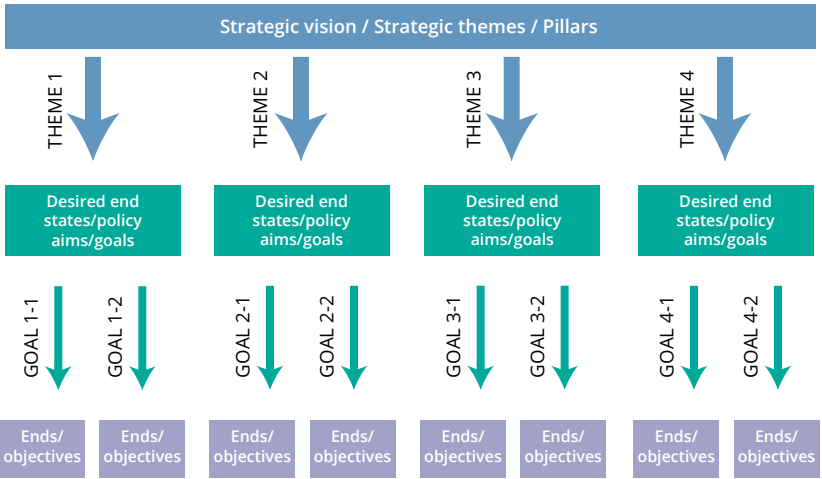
Strategic vision / Strategic themes / Pillars

THEME 1

THEME 2

THEME 3

THEME 4

Desired end states/policy aims/goals

Desired end states/policy aims/goals

Desired end states/policy aims/goals

Desired end states/policy aims/goals

GOAL 1-1

GOAL 1-2

GOAL 2-1

GOAL 2-2

GOAL 3-1

GOAL 3-2

GOAL 4-1

GOAL 4-2

Ends/ objectives

Ends/ objectives

Ends/ objectives

Ends/ objectives

Ends/ objectives

Ends/ objectives

Ends/ objectives

Ends/ objectives